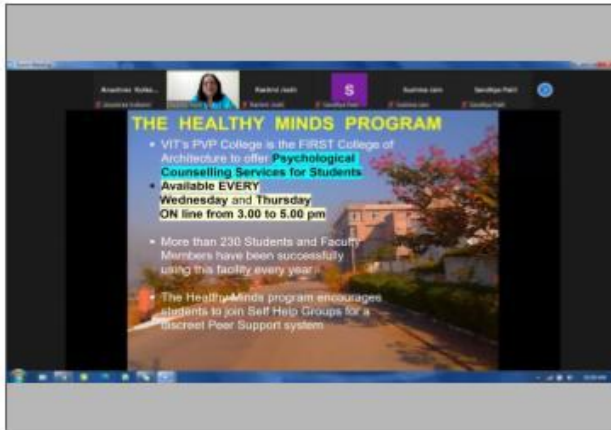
Zoom Meeting

Anushree Kulka...

Rashmi Joshi

S

Sushma Jain

Sandhya Patil

THE HEALTHY MINDS PROGRAM

• VIT's PVP College is the FIRST College of Architecture to offer Psychological Counselling Services for Students

• Available EVERY Wednesday and Thursday ON line from 3.00 to 5.00 pm

• More than 230 Students and Faculty Members have been successfully using this facility every year

• The Healthy Minds program encourages students to join Self Help Groups for a discreet Peer Support system